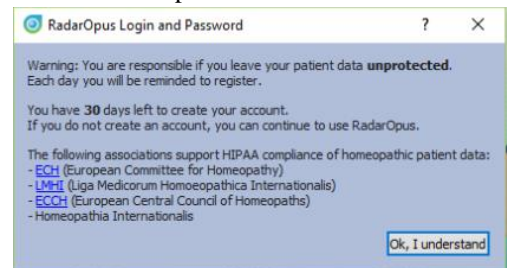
RadarOpus Login and Password ? ×

Warning: You are responsible if you leave your patient data **unprotected**. Each day you will be reminded to register.

You have **30** days left to create your account.
If you do not create an account, you can continue to use RadarOpus.

The following associations support HIPAA compliance of homeopathic patient data:
- ECH (European Committee for Homeopathy)
- LMHI (Liga Medicorum Homoeopathica Internationalis)
- ECCH (European Central Council of Homeopaths)
- Homeopathia Internationalis

Ok, I understand